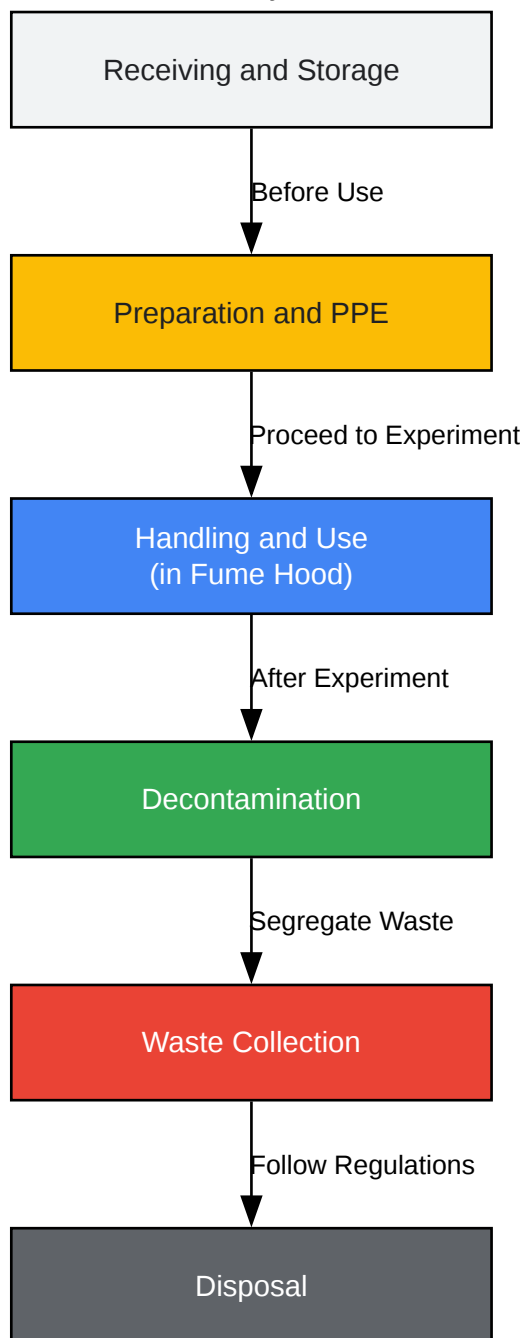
Receiving and Storage

Before Use

Preparation and PPE

Proceed to Experiment

Handling and Use
(in Fume Hood)

After Experiment

Decontamination

Segregate Waste

Waste Collection

Follow Regulations

Disposal